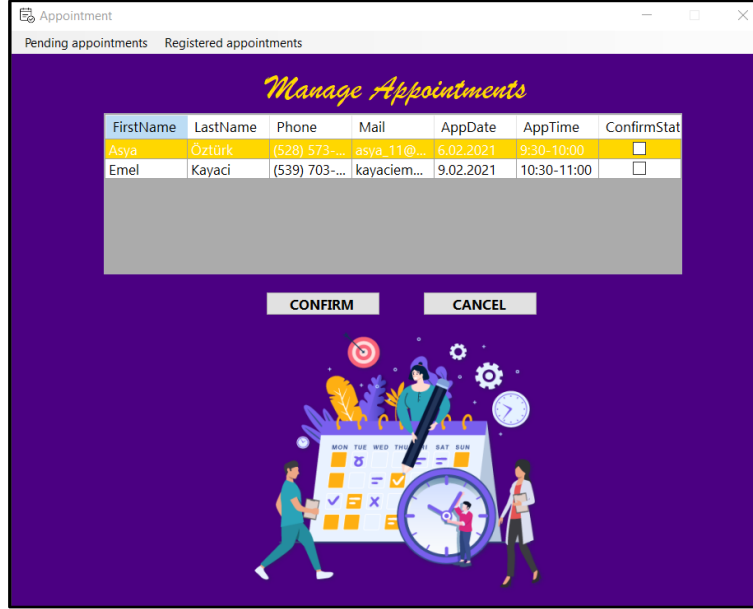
Appointment

Pending appointments Registered appointments

Manage Appointments

| FirstName | LastName | Phone | Mail | AppDate | AppTime | ConfirmStat |
|---|---|---|---|---|---|---|
| Asya | Öztürk | (528) 573-... | asya_11@... | 6.02.2021 | 9:30-10:00 | ☐ |
| Emel | Kayaci | (539) 703-... | kayaciem... | 9.02.2021 | 10:30-11:00 | ☐ |

CONFIRM CANCEL

MON TUE WED THU FRI SAT SUN